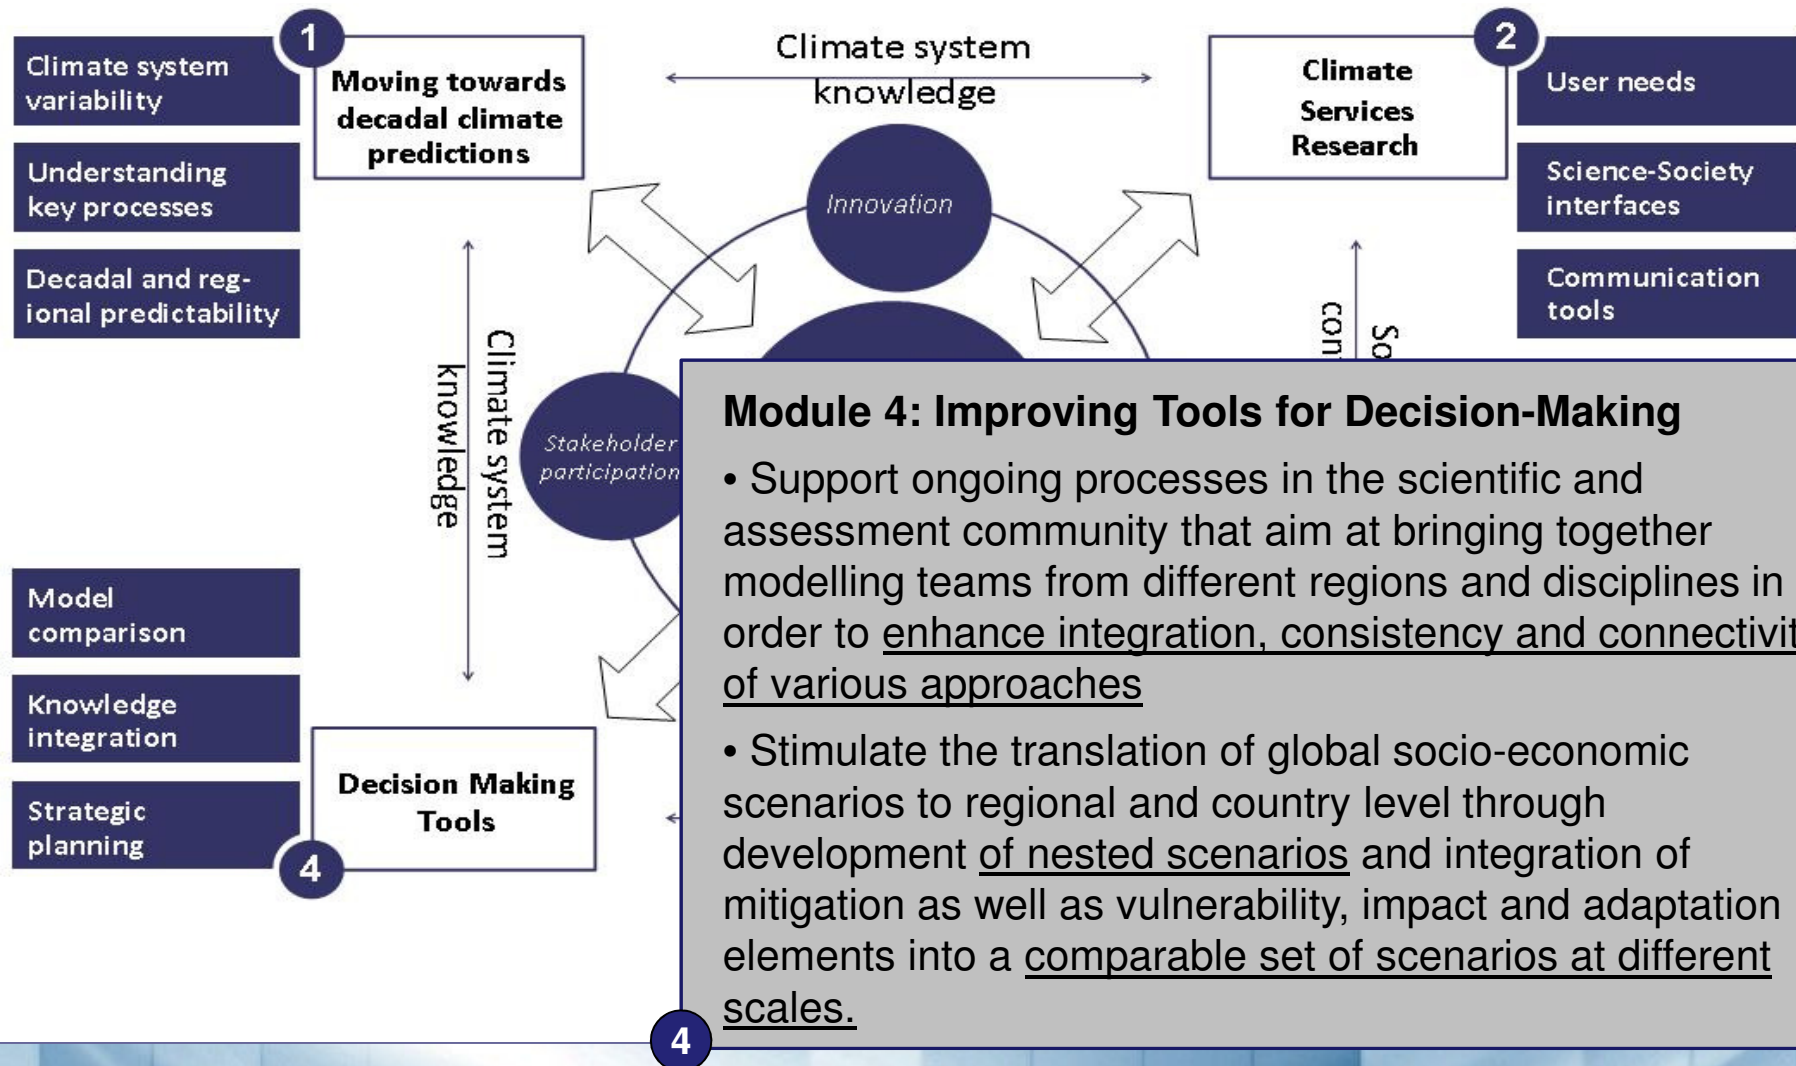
Climate system variability

Understanding key processes

Decadal and regional predictability

1

Moving towards decadal climate predictions

Climate system knowledge

Innovation

2

Climate Services Research

User needs

Science-Society interfaces

Communication tools

Climate system knowledge

Stakeholder participation

con

So

Model comparison

Knowledge integration

Strategic planning

Decision Making Tools

4

Module 4: Improving Tools for Decision-Making

• Support ongoing processes in the scientific and assessment community that aim at bringing together modelling teams from different regions and disciplines in order to enhance integration, consistency and connectivit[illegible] of various approaches

• Stimulate the translation of global socio-economic scenarios to regional and country level through development of nested scenarios and integration of mitigation as well as vulnerability, impact and adaptation elements into a comparable set of scenarios at different scales.

4